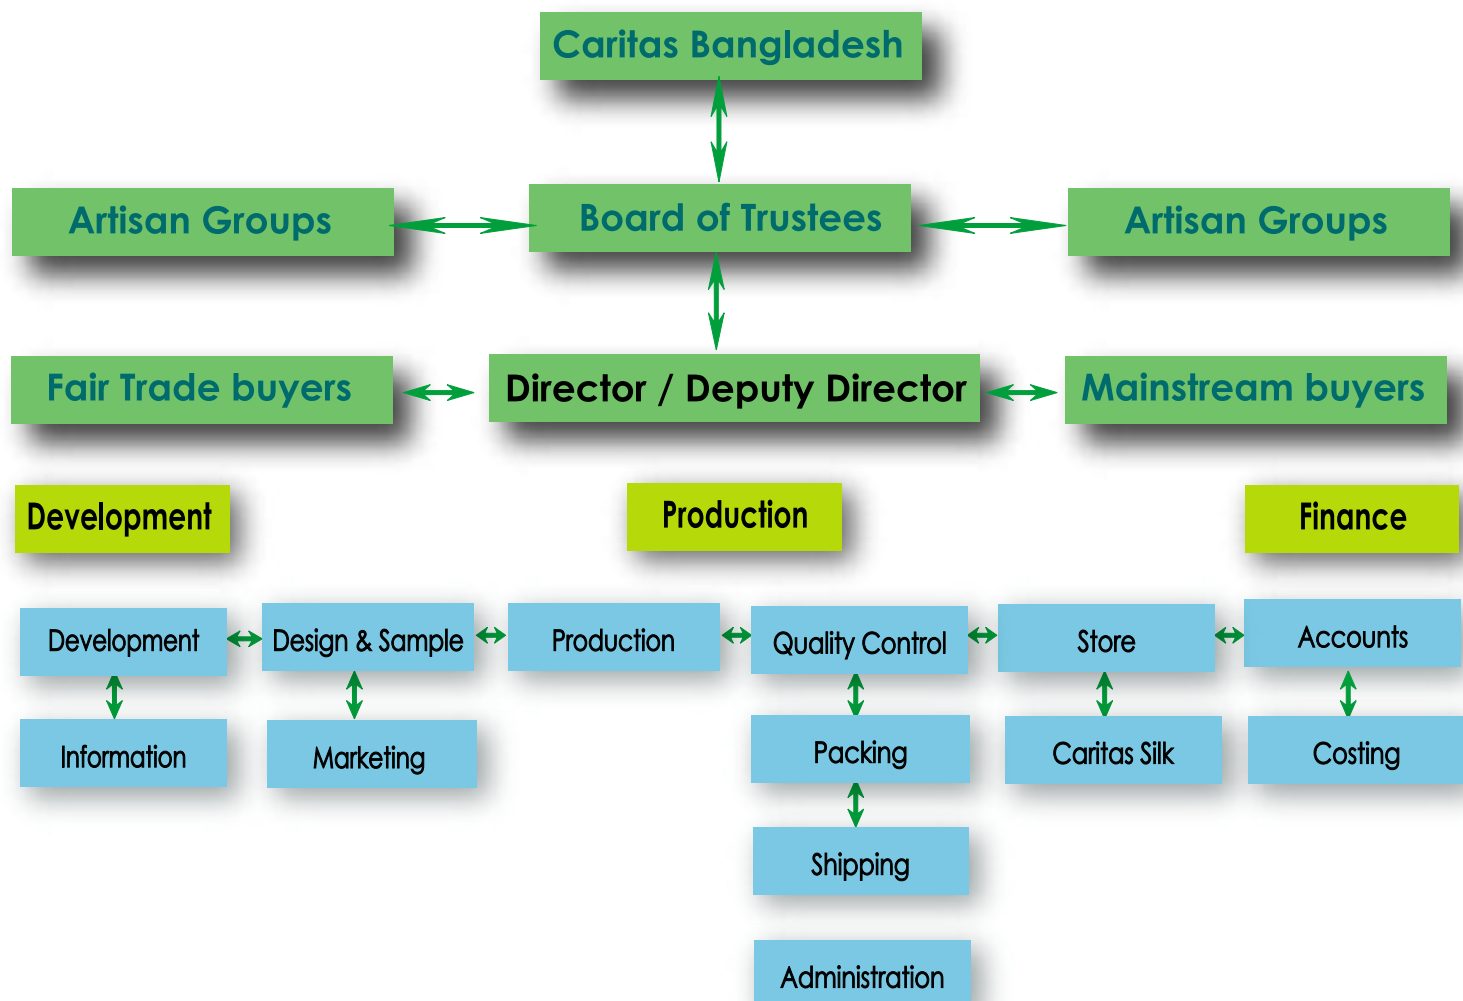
Caritas Bangladesh

Artisan Groups

Board of Trustees

Artisan Groups

Fair Trade buyers

Director / Deputy Director

Mainstream buyers

Development

Production

Finance

Development

Design & Sample

Production

Quality Control

Store

Accounts

Information

Marketing

Packing

Caritas Silk

Costing

Shipping

Administration